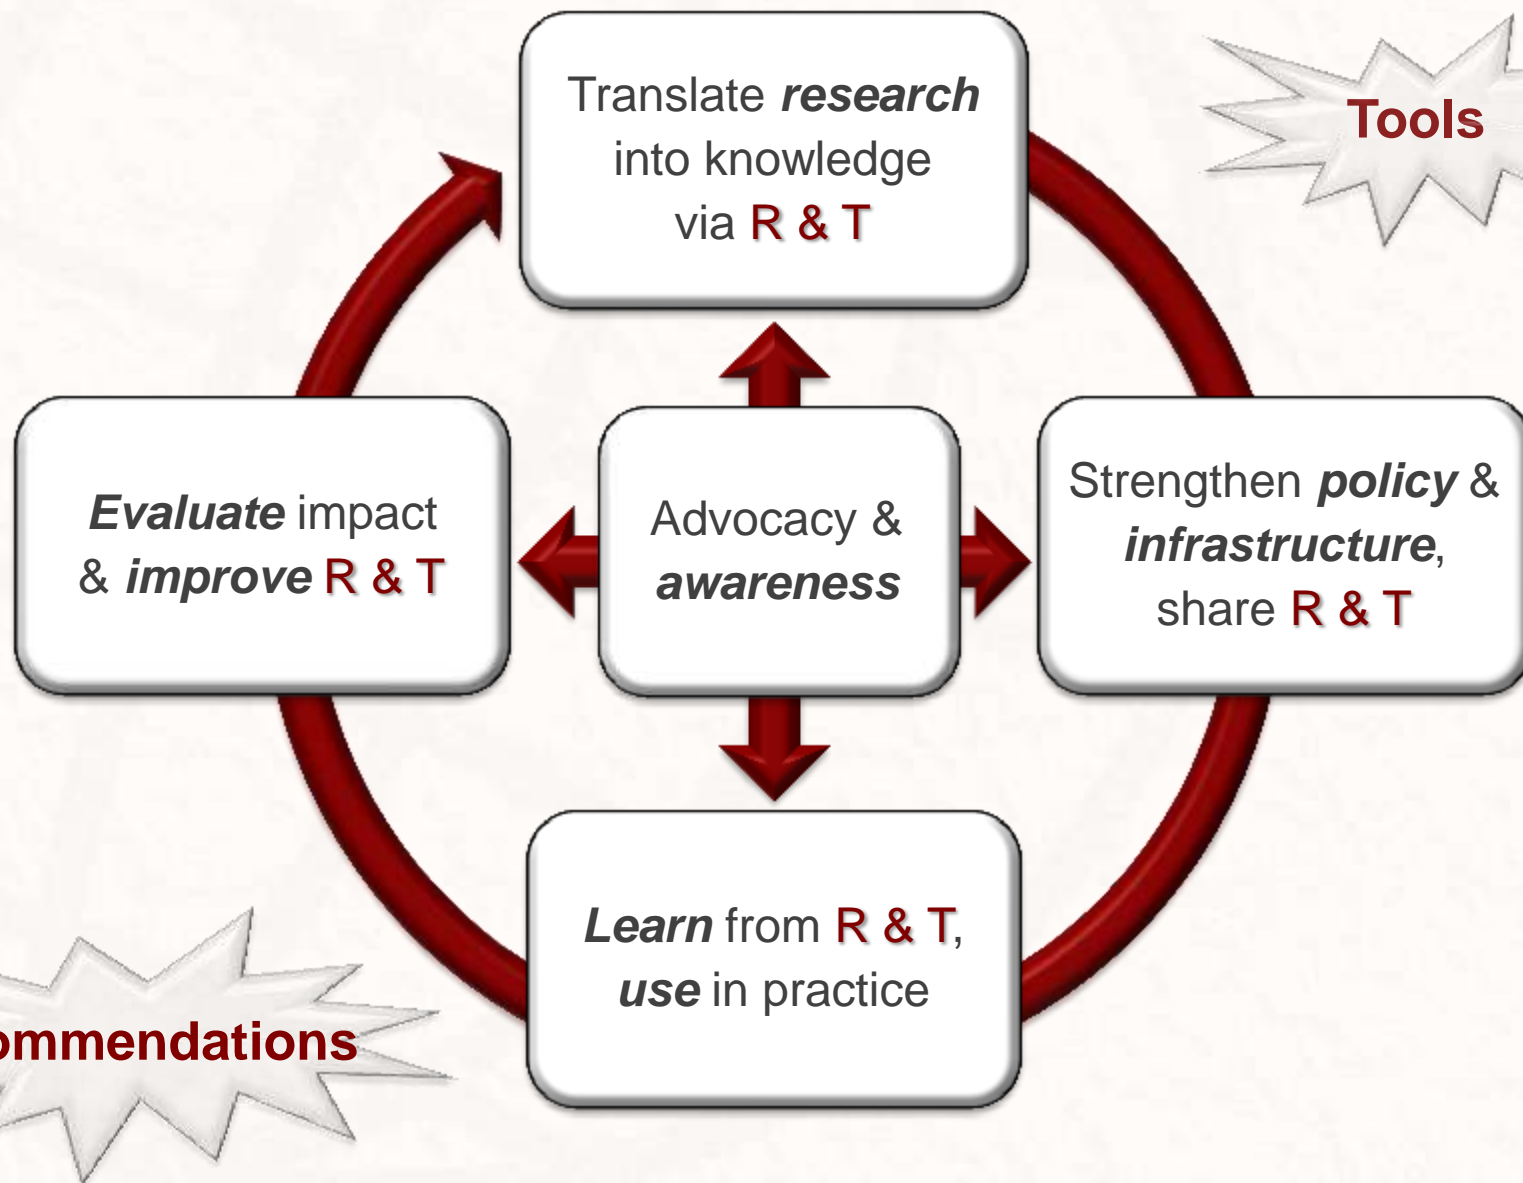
Translate research into knowledge via R & T

Tools

Evaluate impact & improve R & T

Advocacy & awareness

Strengthen policy & infrastructure, share R & T

Learn from R & T, use in practice

ommendations